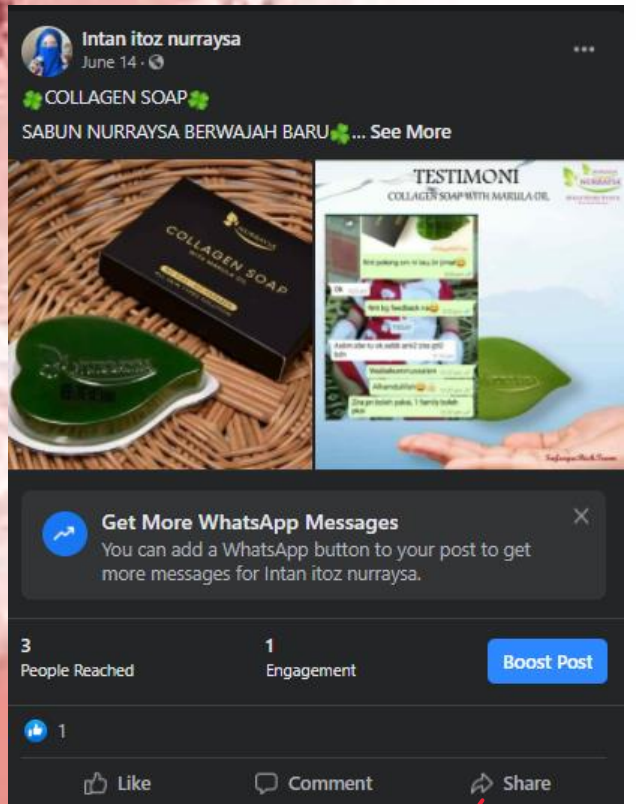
Intan itoz nurraysa
June 14 ·

🍀COLLAGEN SOAP🍀
SABUN NURRAYSA BERWAJAH BARU🍀... See More

COLLAGEN SOAP

TESTIMONI
COLLAGEN SOAP WITH MARULA OIL

NURRAYSA

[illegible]

Get More WhatsApp Messages
You can add a WhatsApp button to your post to get more messages for Intan itoz nurraysa.

3
People Reached

1
Engagement

Boost Post

1

Like
Comment
Share